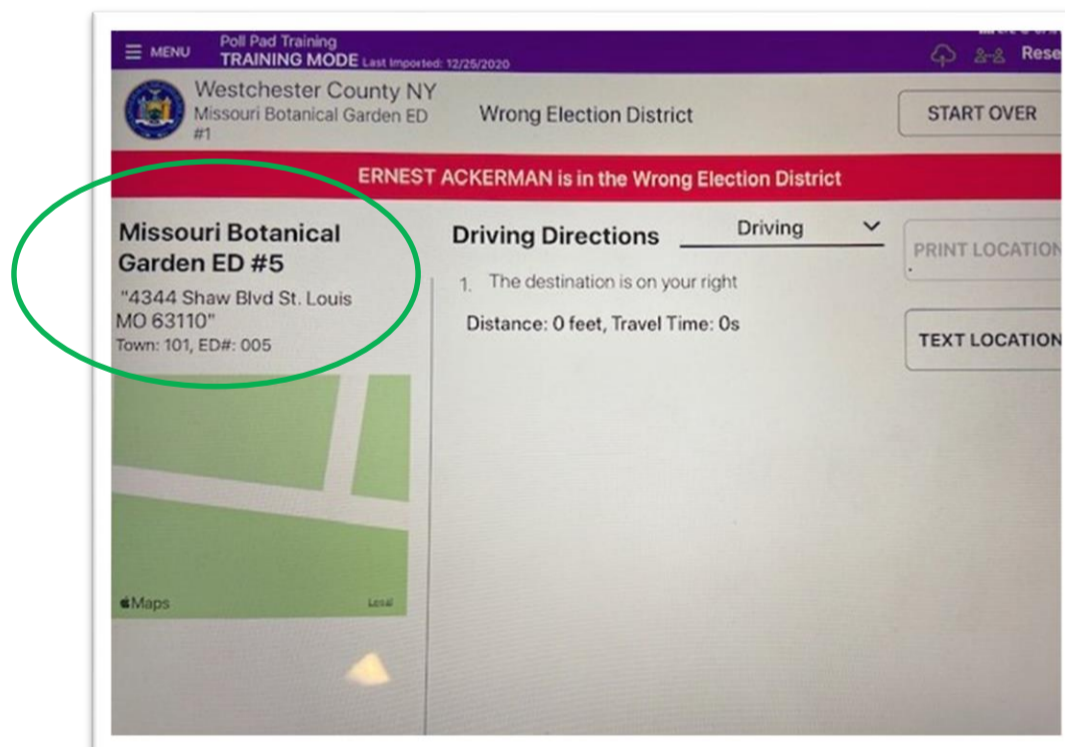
MENU Poll Pad Training TRAINING MODE Last Imported: 12/25/2020

Rese

Westchester County NY
Missouri Botanical Garden ED #1

Wrong Election District

START OVER

ERNEST ACKERMAN is in the Wrong Election District

Missouri Botanical Garden ED #5

"4344 Shaw Blvd St. Louis MO 63110"

Town: 101, ED#: 005

Maps

Legal

Driving Directions

Driving

PRINT LOCATION

1. The destination is on your right

Distance: 0 feet, Travel Time: 0s

TEXT LOCATION